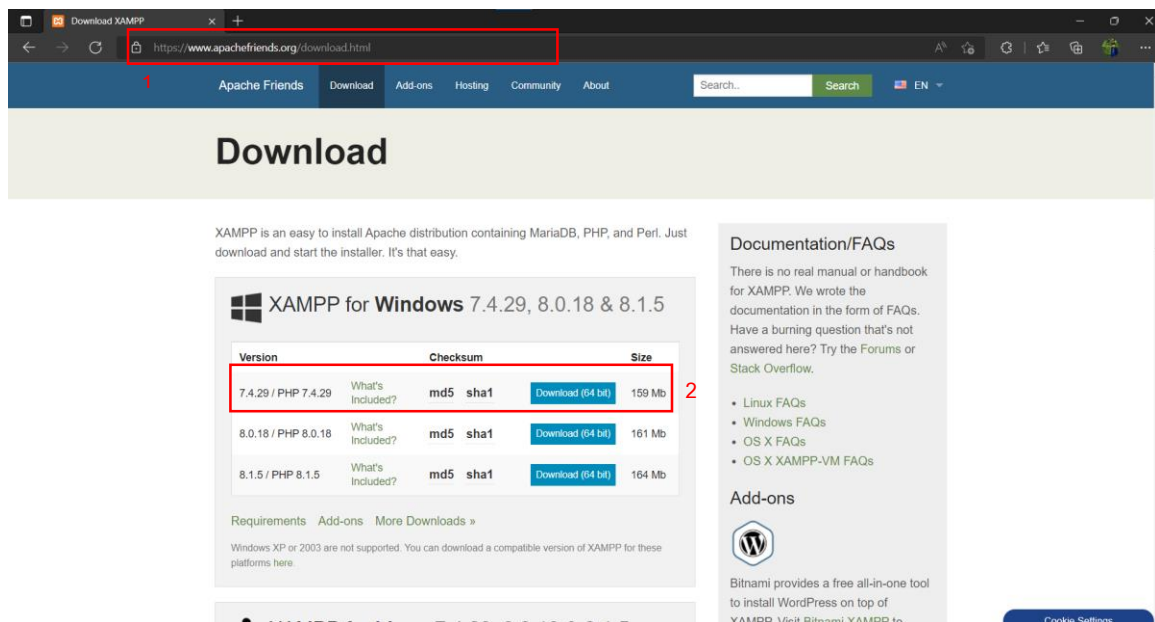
Download XAMPP

https://www.apachefriends.org/download.html

1

Apache Friends Download Add-ons Hosting Community About Search.. Search EN

Download

XAMPP is an easy to install Apache distribution containing MariaDB, PHP, and Perl. Just download and start the installer. It's that easy.

XAMPP for **Windows** 7.4.29, 8.0.18 & 8.1.5

| Version | | Checksum | | Size |
|---|---|---|---|---|
| 7.4.29 / PHP 7.4.29 | What's Included? | md5 sha1 | Download (64 bit) | 159 Mb |
| 8.0.18 / PHP 8.0.18 | What's Included? | md5 sha1 | Download (64 bit) | 161 Mb |
| 8.1.5 / PHP 8.1.5 | What's Included? | md5 sha1 | Download (64 bit) | 164 Mb |

2

Requirements Add-ons More Downloads »

Windows XP or 2003 are not supported. You can download a compatible version of XAMPP for these platforms here.

Documentation/FAQs

There is no real manual or handbook for XAMPP. We wrote the documentation in the form of FAQs. Have a burning question that's not answered here? Try the Forums or Stack Overflow.

• Linux FAQs
• Windows FAQs
• OS X FAQs
• OS X XAMPP-VM FAQs

Add-ons

Bitnami provides a free all-in-one tool to install WordPress on top of XAMPP. Visit Bitnami XAMPP to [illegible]

Cookie Settings